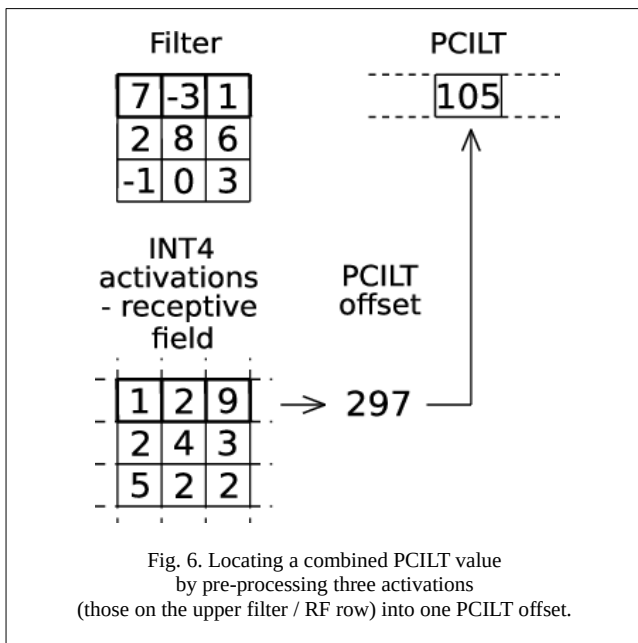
Filter

| 7 | -3 | 1 |
|---|---|---|
| 2 | 8 | 6 |
| -1 | 0 | 3 |

PCILT

105

INT4 activations - receptive field

| 1 | 2 | 9 |
|---|---|---|
| 2 | 4 | 3 |
| 5 | 2 | 2 |

PCILT offset

297

Fig. 6. Locating a combined PCILT value by pre-processing three activations (those on the upper filter / RF row) into one PCILT offset.